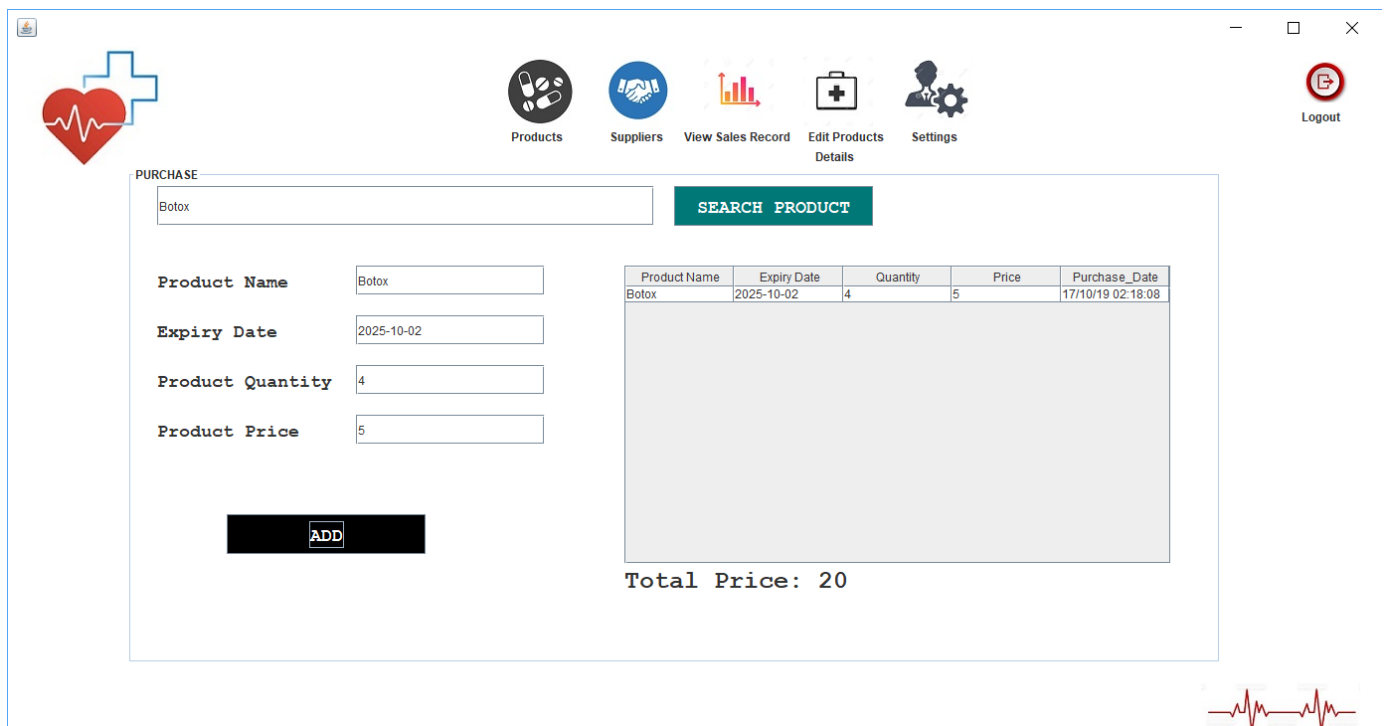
Products

Suppliers

View Sales Record

Edit Products Details

Settings

Logout

PURCHASE

Botox

SEARCH PRODUCT

Product Name
Botox

Expiry Date
2025-10-02

Product Quantity
4

Product Price
5

ADD

| Product Name | Expiry Date | Quantity | Price | Purchase_Date |
|---|---|---|---|---|
| Botox | 2025-10-02 | 4 | 5 | 17/10/19 02:18:08 |

Total Price: 20